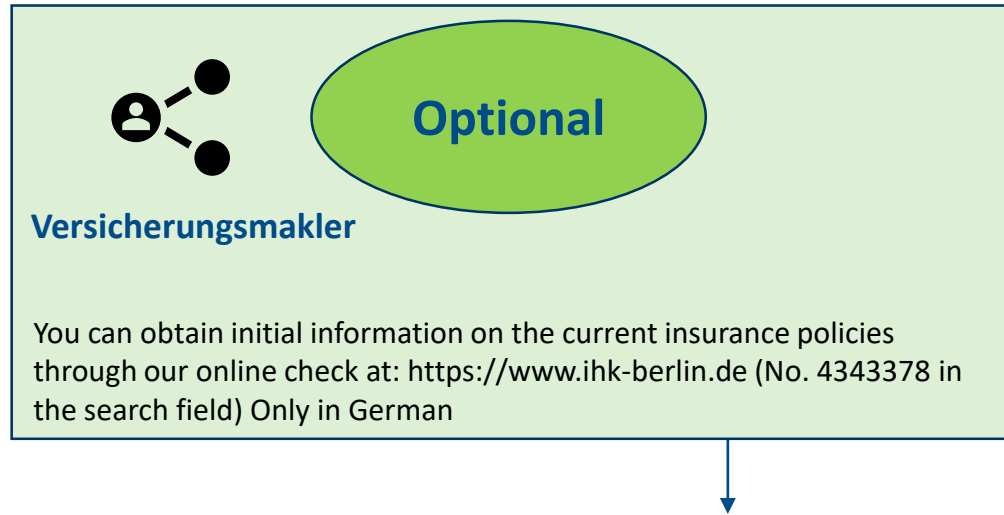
Optional

Versicherungsmakler

You can obtain initial information on the current insurance policies through our online check at: https://www.ihk-berlin.de (No. 4343378 in the search field) Only in German